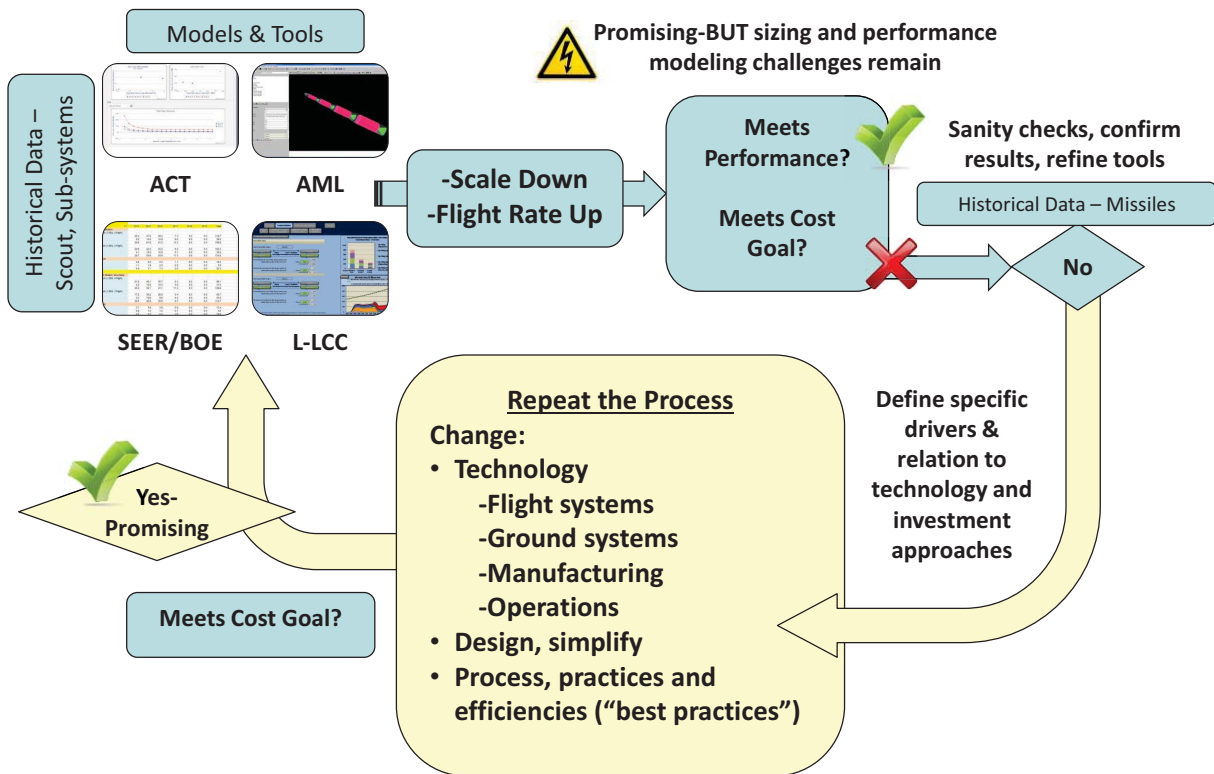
Models & Tools

Historical Data – Scout, Sub-systems

ACT

AML

SEER/BOE

L-LCC

Promising-BUT sizing and performance modeling challenges remain

-Scale Down
-Flight Rate Up

Meets Performance?

Meets Cost Goal?

Sanity checks, confirm results, refine tools

Historical Data – Missiles

No

Define specific drivers & relation to technology and investment approaches

Repeat the Process

Change:
• Technology
-Flight systems
-Ground systems
-Manufacturing
-Operations
• Design, simplify
• Process, practices and efficiencies ("best practices")

Yes-Promising

Meets Cost Goal?